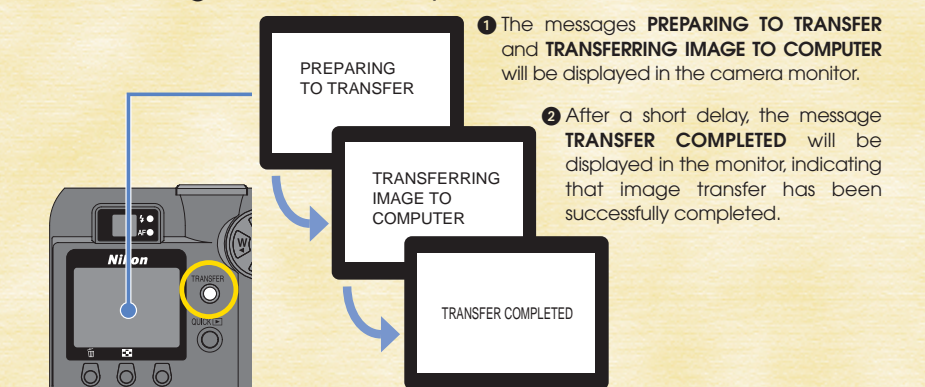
PREPARING TO TRANSFER

TRANSFERRING IMAGE TO COMPUTER

TRANSFER COMPLETED

❶ The messages **PREPARING TO TRANSFER** and **TRANSFERRING IMAGE TO COMPUTER** will be displayed in the camera monitor.

❷ After a short delay, the message **TRANSFER COMPLETED** will be displayed in the monitor, indicating that image transfer has been successfully completed.

Nikon

AF

W

TRANSFER

QUICK